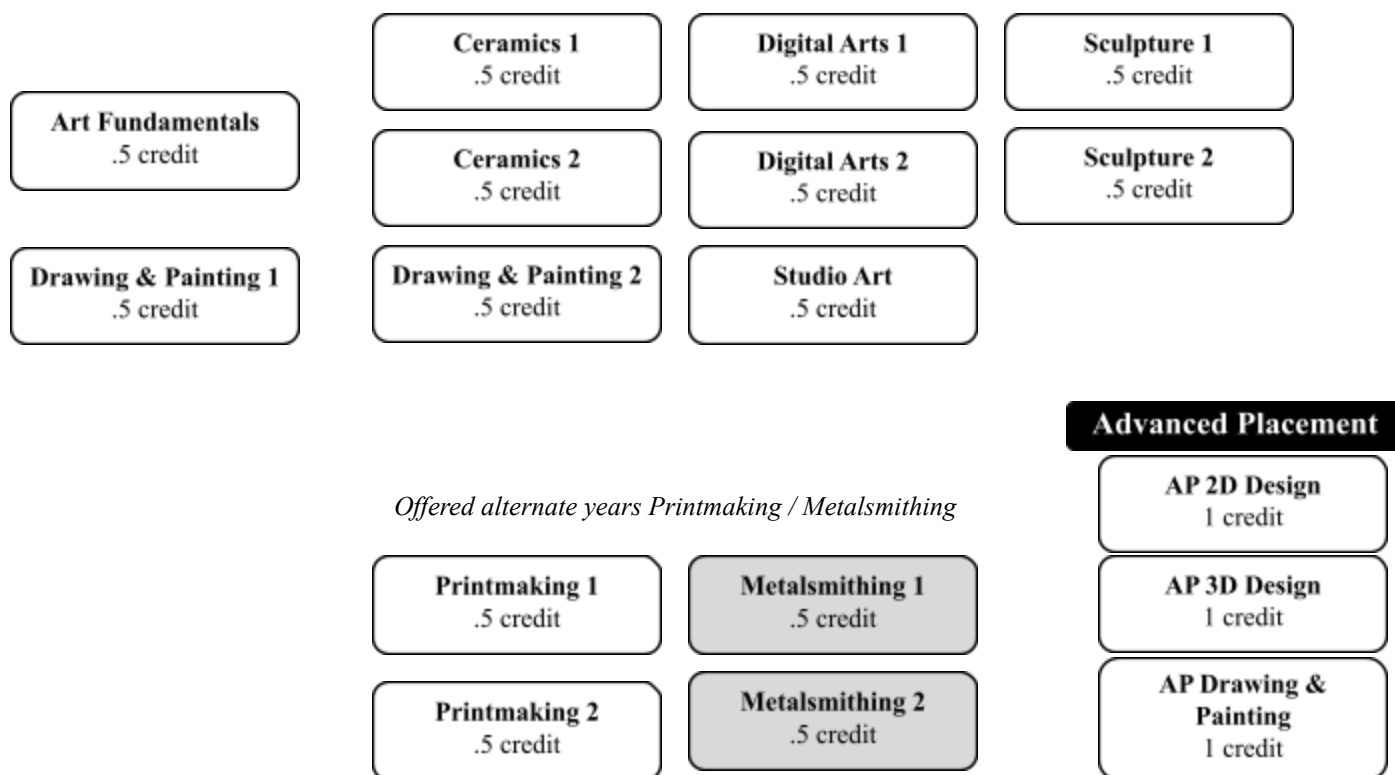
Ceramics 1
.5 credit

Digital Arts 1
.5 credit

Sculpture 1
.5 credit

Art Fundamentals
.5 credit

Ceramics 2
.5 credit

Digital Arts 2
.5 credit

Sculpture 2
.5 credit

Drawing & Painting 1
.5 credit

Drawing & Painting 2
.5 credit

Studio Art
.5 credit

Advanced Placement

*Offered alternate years Printmaking / Metalsmithing*

AP 2D Design
1 credit

Printmaking 1
.5 credit

Metalsmithing 1
.5 credit

AP 3D Design
1 credit

Printmaking 2
.5 credit

Metalsmithing 2
.5 credit

AP Drawing & Painting
1 credit